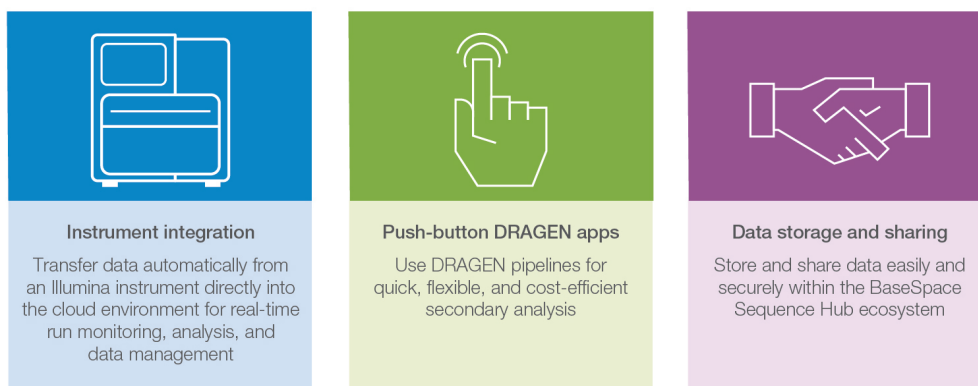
Instrument integration

Transfer data automatically from an Illumina instrument directly into the cloud environment for real-time run monitoring, analysis, and data management

Push-button DRAGEN apps

Use DRAGEN pipelines for quick, flexible, and cost-efficient secondary analysis

Data storage and sharing

Store and share data easily and securely within the BaseSpace Sequence Hub ecosystem